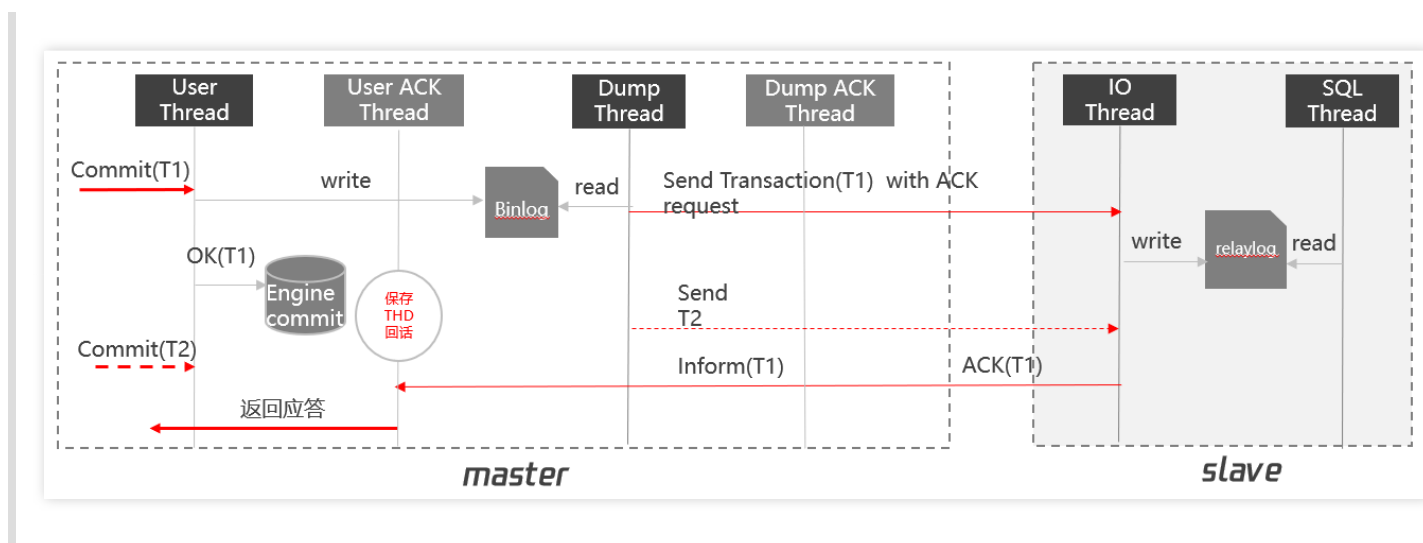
User Thread

User ACK Thread

Dump Thread

Dump ACK Thread

IO Thread

SQL Thread

Commit(T1)

write

Binlog

read

Send Transaction(T1) with ACK request

write

relaylog

read

OK(T1)

Engine commit

保存 THD 回话

Send T2

Commit(T2)

Inform(T1)

ACK(T1)

返回应答

master

slave